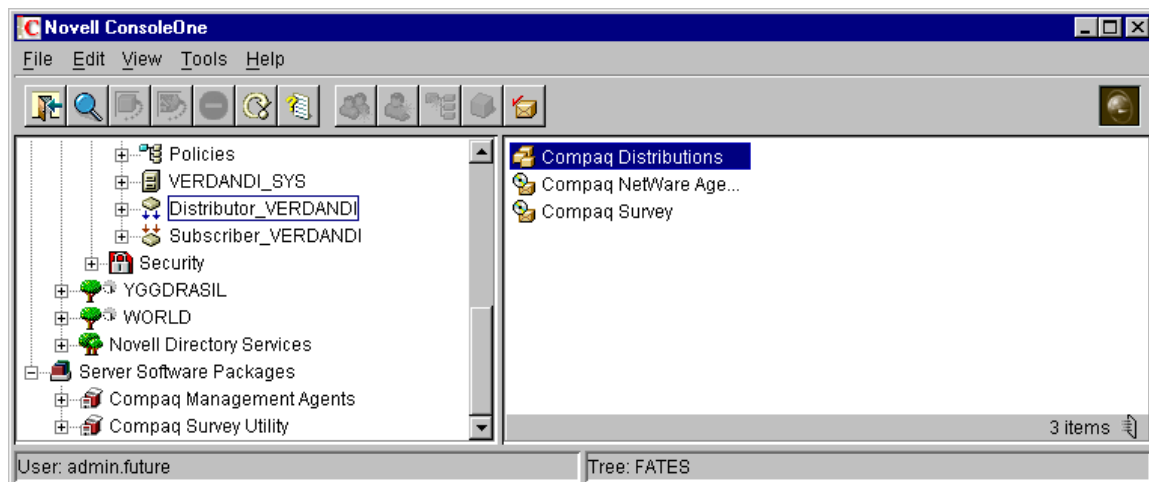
Novell ConsoleOne

File Edit View Tools Help

Policies
VERDANDI_SYS
Distributor_VERDANDI
Subscriber_VERDANDI
Security
YGGDRASIL
WORLD
Novell Directory Services
Server Software Packages
Compaq Management Agents
Compaq Survey Utility

Compaq Distributions
Compaq NetWare Age...
Compaq Survey

3 items

User: admin.future
Tree: FATES